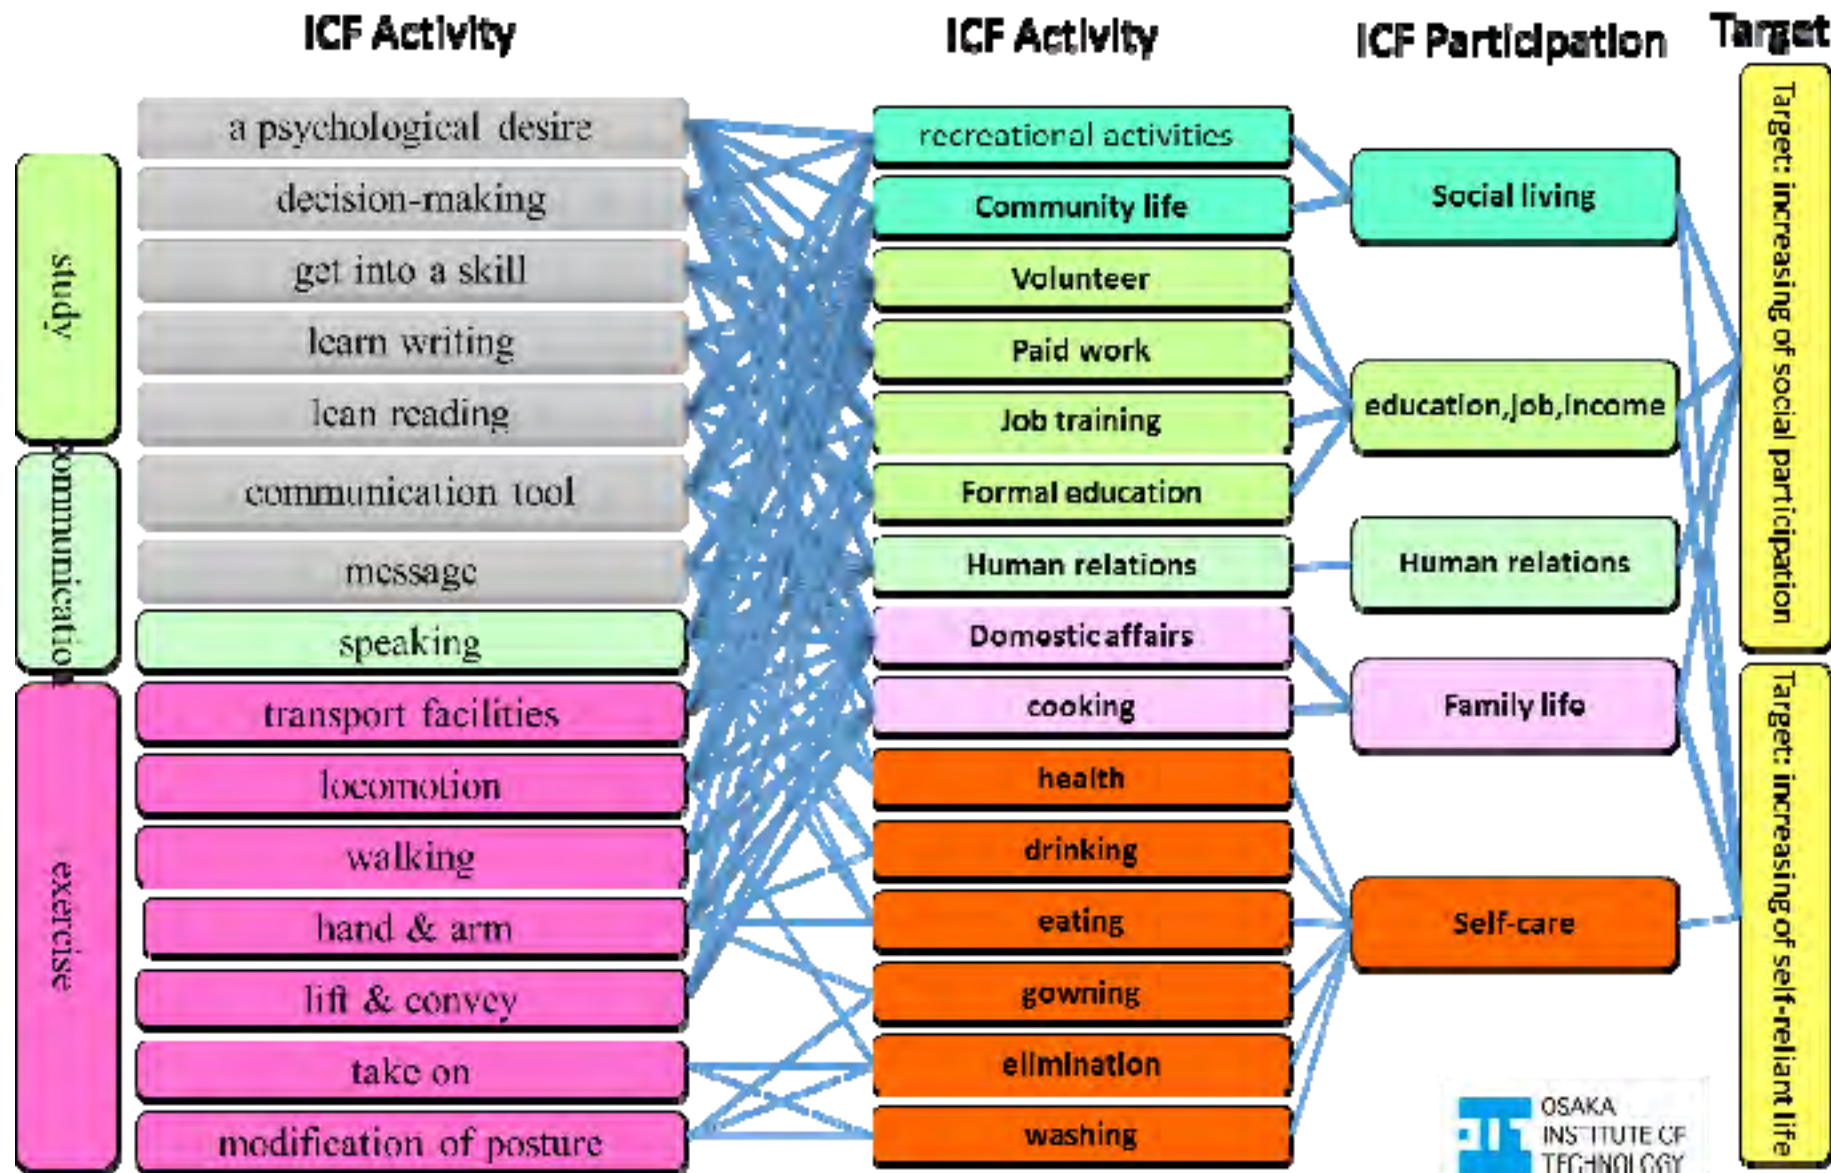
ICF Activity

ICF Activity

ICF Participation

Target

study

communication

exercise

a psychological desire
decision-making
get into a skill
learn writing
lean reading
communication tool
message
speaking
transport facilities
locomotion
walking
hand & arm
lift & convey
take on
modification of posture

recreational activities
Community life
Volunteer
Paid work
Job training
Formal education
Human relations
Domestic affairs
cooking
health
drinking
eating
gowning
elimination
washing

Social living
education,job,income
Human relations
Family life
Self-care

Target: increasing of social participation

Target: increasing of self-reliant life

OSAKA INSTITUTE OF TECHNOLOGY